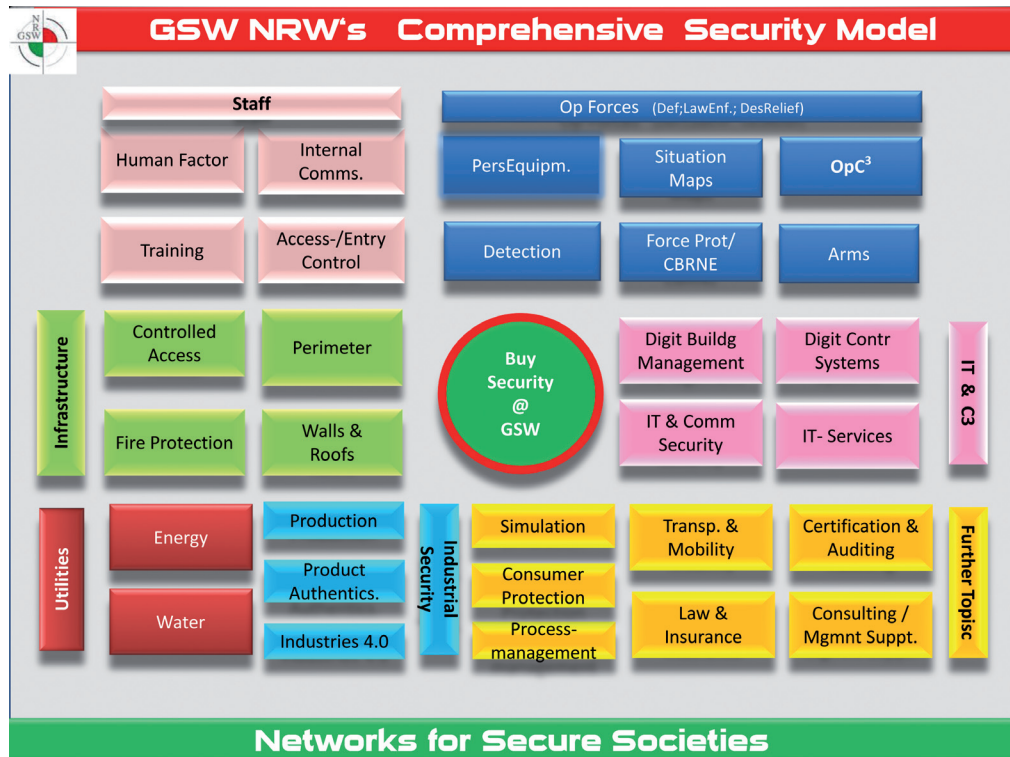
NRW GSW

GSW NRW's Comprehensive Security Model

Staff

Human Factor

Internal Comms.

Training

Access-/Entry Control

Op Forces (Def;LawEnf.; DesRelief)

PersEquipm.

Situation Maps

OpC$^3$

Detection

Force Prot/ CBRNE

Arms

Infrastructure

Controlled Access

Perimeter

Fire Protection

Walls & Roofs

Buy Security @ GSW

Digit Buildg Management

Digit Contr Systems

IT & Comm Security

IT- Services

IT & C3

Utilities

Energy

Water

Production

Product Authentics.

Industries 4.0

Industrial Security

Simulation

Consumer Protection

Process-management

Transp. & Mobility

Law & Insurance

Certification & Auditing

Consulting / Mgmnt Suppt.

Further Topisc

Networks for Secure Societies